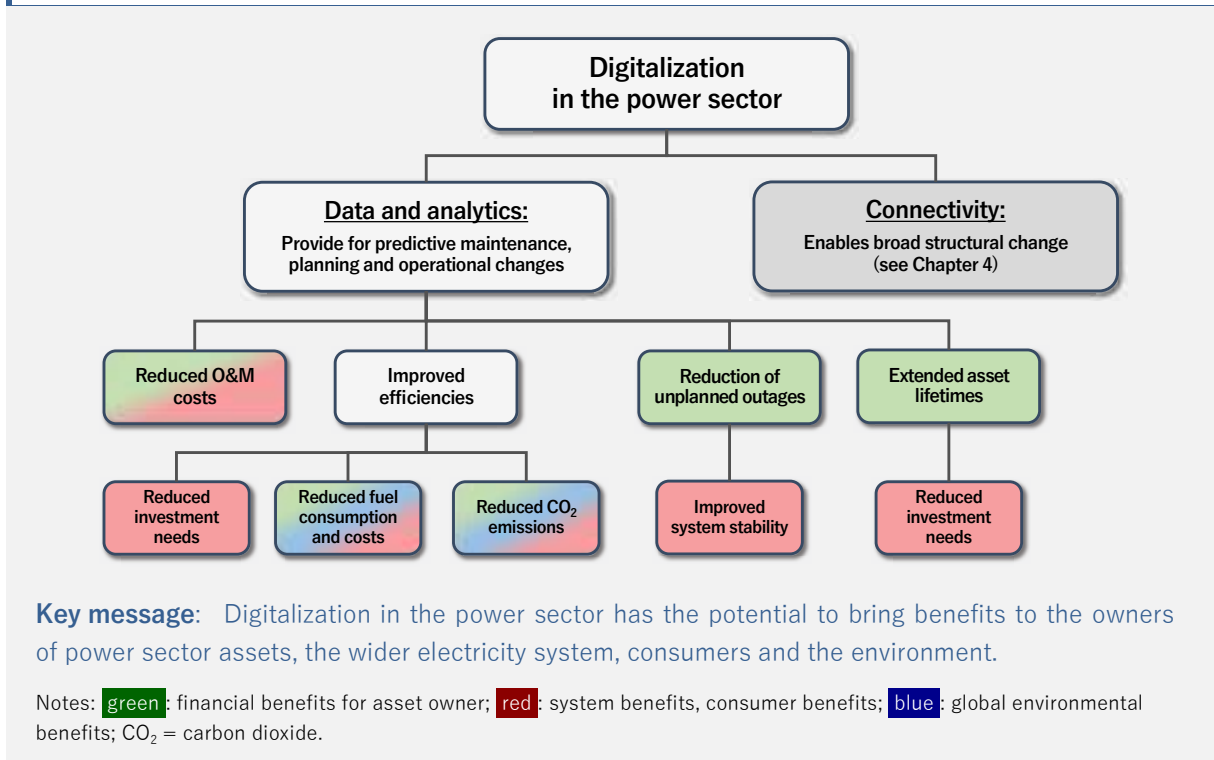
Digitalization in the power sector

Data and analytics:
Provide for predictive maintenance, planning and operational changes

Connectivity:
Enables broad structural change (see Chapter 4)

Reduced O&M costs

Improved efficiencies

Reduction of unplanned outages

Extended asset lifetimes

Reduced investment needs

Reduced fuel consumption and costs

Reduced $CO_2$ emissions

Improved system stability

Reduced investment needs

Key message: Digitalization in the power sector has the potential to bring benefits to the owners of power sector assets, the wider electricity system, consumers and the environment.

Notes: green: financial benefits for asset owner; red: system benefits, consumer benefits; blue: global environmental benefits; $CO_2$ = carbon dioxide.